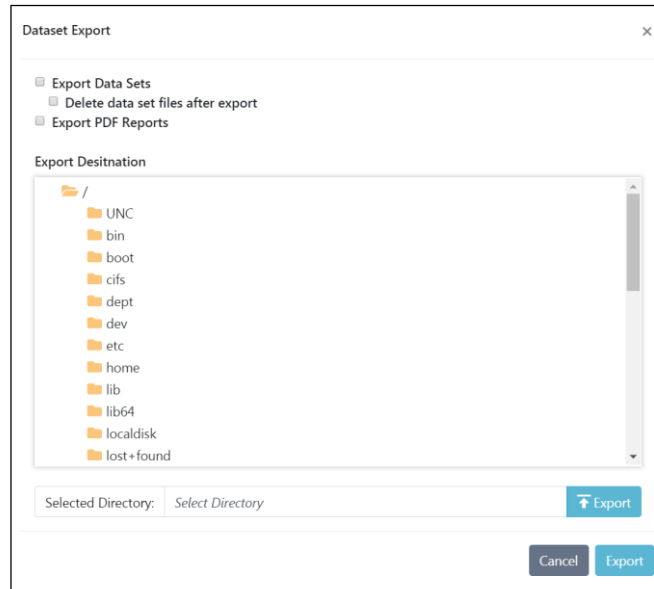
Dataset Export ×

Export Data Sets
Delete data set files after export
Export PDF Reports

Export Desitnation

/
UNC
bin
boot
cifs
dept
dev
etc
home
lib
lib64
localdisk
lost+found

Selected Directory: Select Directory
Export

Cancel
Export